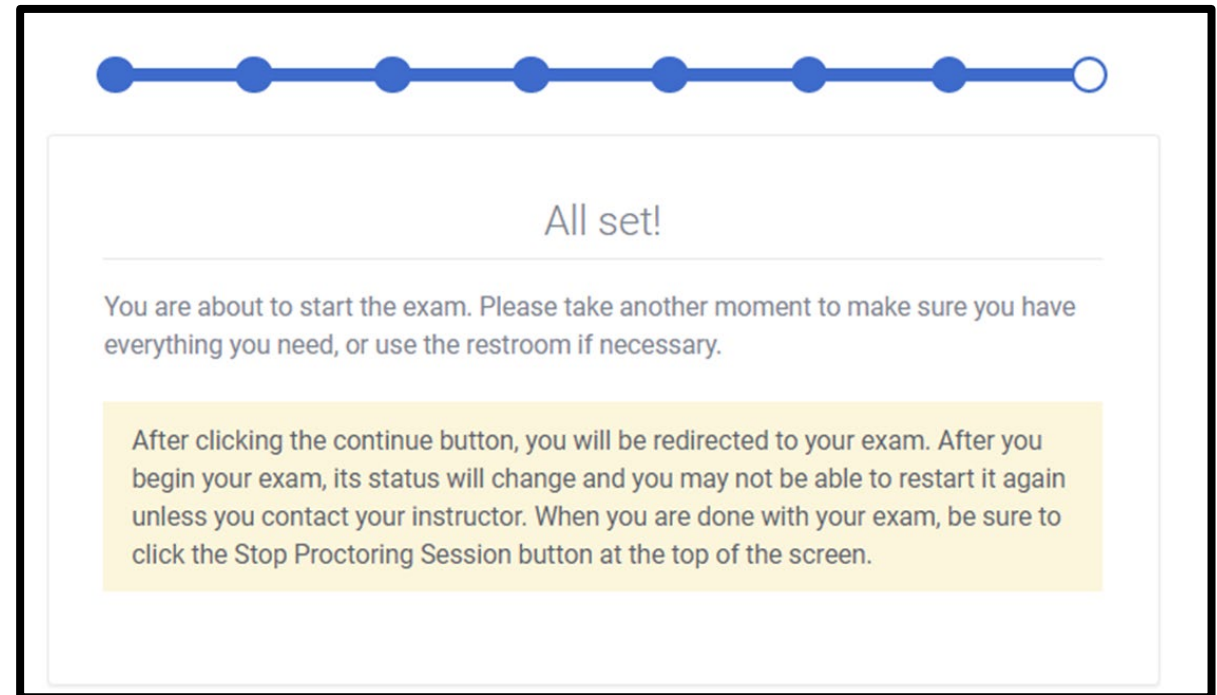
All set!

You are about to start the exam. Please take another moment to make sure you have everything you need, or use the restroom if necessary.

After clicking the continue button, you will be redirected to your exam. After you begin your exam, its status will change and you may not be able to restart it again unless you contact your instructor. When you are done with your exam, be sure to click the Stop Proctoring Session button at the top of the screen.